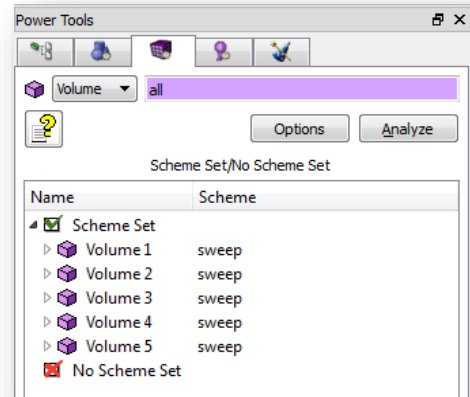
Power Tools

Volume
all

Options
Analyze

Scheme Set/No Scheme Set

| Name | Scheme |
|---|---|
| Scheme Set | |
| Volume 1 | sweep |
| Volume 2 | sweep |
| Volume 3 | sweep |
| Volume 4 | sweep |
| Volume 5 | sweep |
| No Scheme Set | |